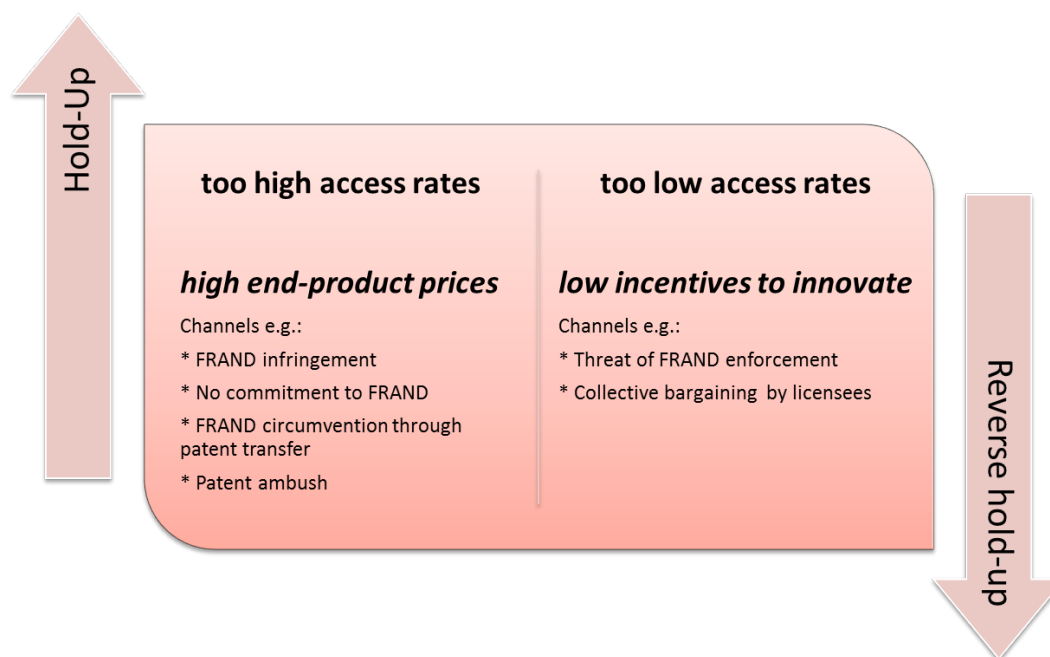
Hold-Up

too high access rates

high end-product prices

Channels e.g.:

* FRAND infringement

* No commitment to FRAND

* FRAND circumvention through patent transfer

* Patent ambush

too low access rates

low incentives to innovate

Channels e.g.:

* Threat of FRAND enforcement

* Collective bargaining by licensees

Reverse hold-up